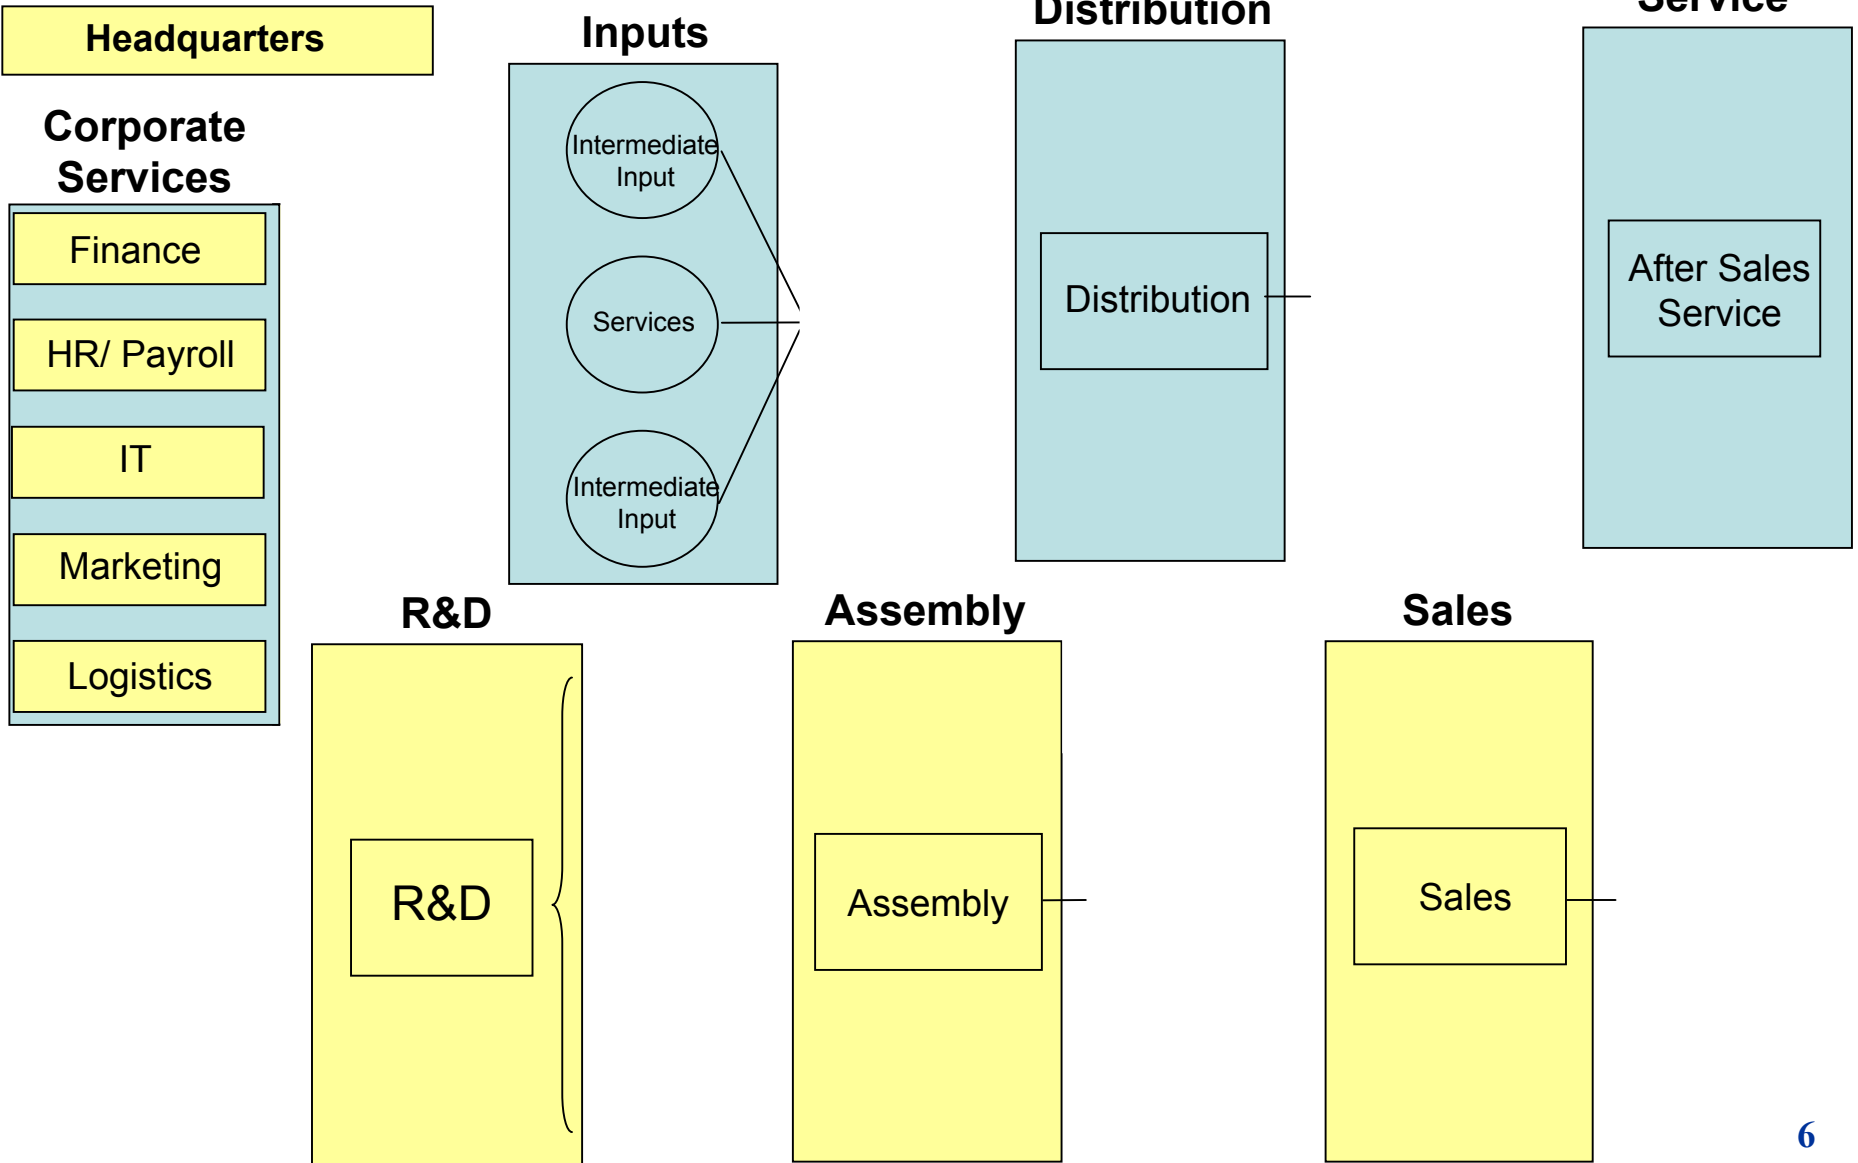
Headquarters

Corporate Services

Finance

HR/ Payroll

IT

Marketing

Logistics

Inputs

Intermediate Input

Services

Intermediate Input

Distribution

Distribution

Service

After Sales Service

R&D

R&D

Assembly

Assembly

Sales

Sales

6